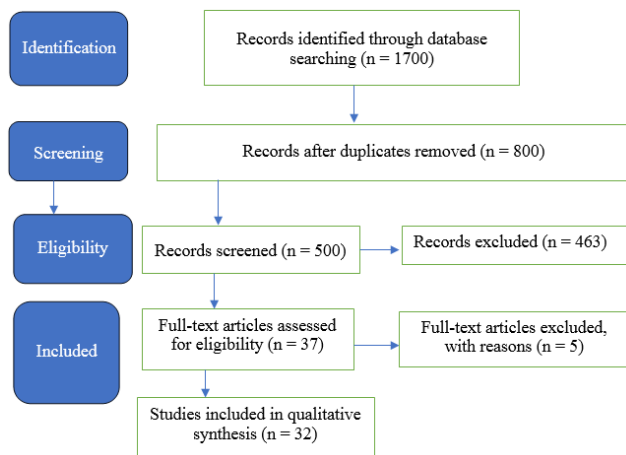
Identification

Records identified through database searching (n = 1700)

Screening

Records after duplicates removed (n = 800)

Eligibility

Records screened (n = 500)

Records excluded (n = 463)

Included

Full-text articles assessed for eligibility (n = 37)

Full-text articles excluded, with reasons (n = 5)

Studies included in qualitative synthesis (n = 32)